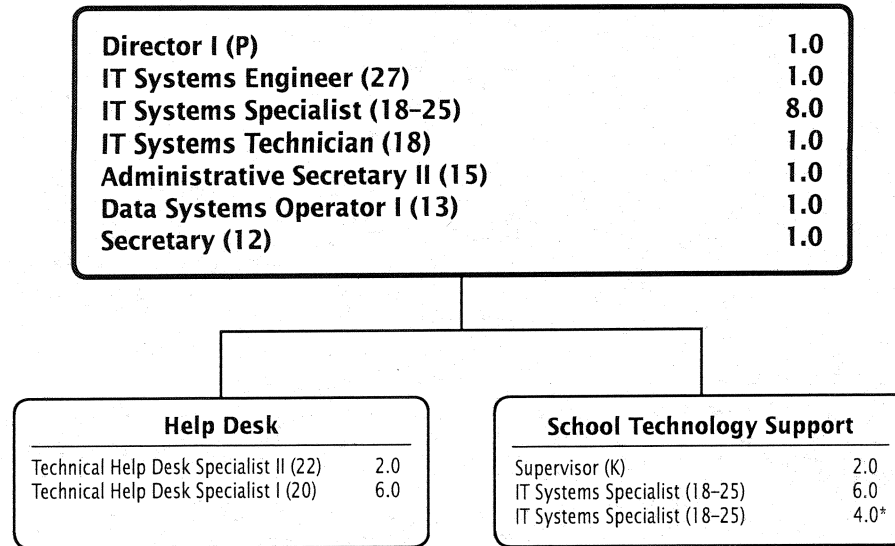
Director I (P) 1.0
IT Systems Engineer (27) 1.0
IT Systems Specialist (18–25) 8.0
IT Systems Technician (18) 1.0
Administrative Secretary II (15) 1.0
Data Systems Operator I (13) 1.0
Secretary (12) 1.0

Help Desk

Technical Help Desk Specialist II (22) 2.0
Technical Help Desk Specialist I (20) 6.0

School Technology Support

Supervisor (K) 2.0
IT Systems Specialist (18–25) 6.0
IT Systems Specialist (18–25) 4.0*